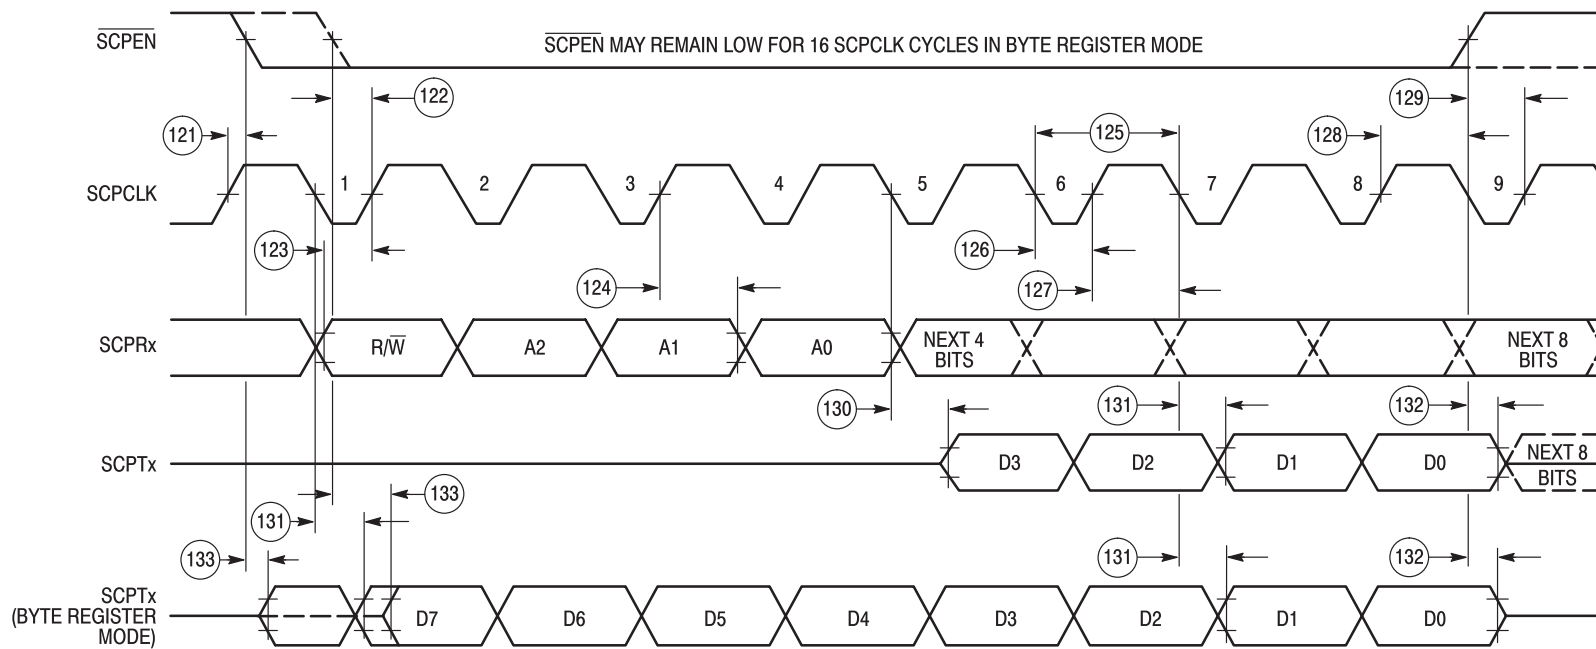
$\overline{SCPEN}$

$\overline{SCPEN}$ MAY REMAIN LOW FOR 16 SCPCLK CYCLES IN BYTE REGISTER MODE

122

121

129

125

128

SCPCLK

1 2 3 4 5 6 7 8 9

123

126

124

127

SCPRx

R/$\overline{W}$

A2

A1

A0

NEXT 4 BITS

NEXT 8 BITS

130

131

132

SCPTx

D3

D2

D1

D0

NEXT 8 BITS

133

131

133

131

132

SCPTx (BYTE REGISTER MODE)

D7

D6

D5

D4

D3

D2

D1

D0